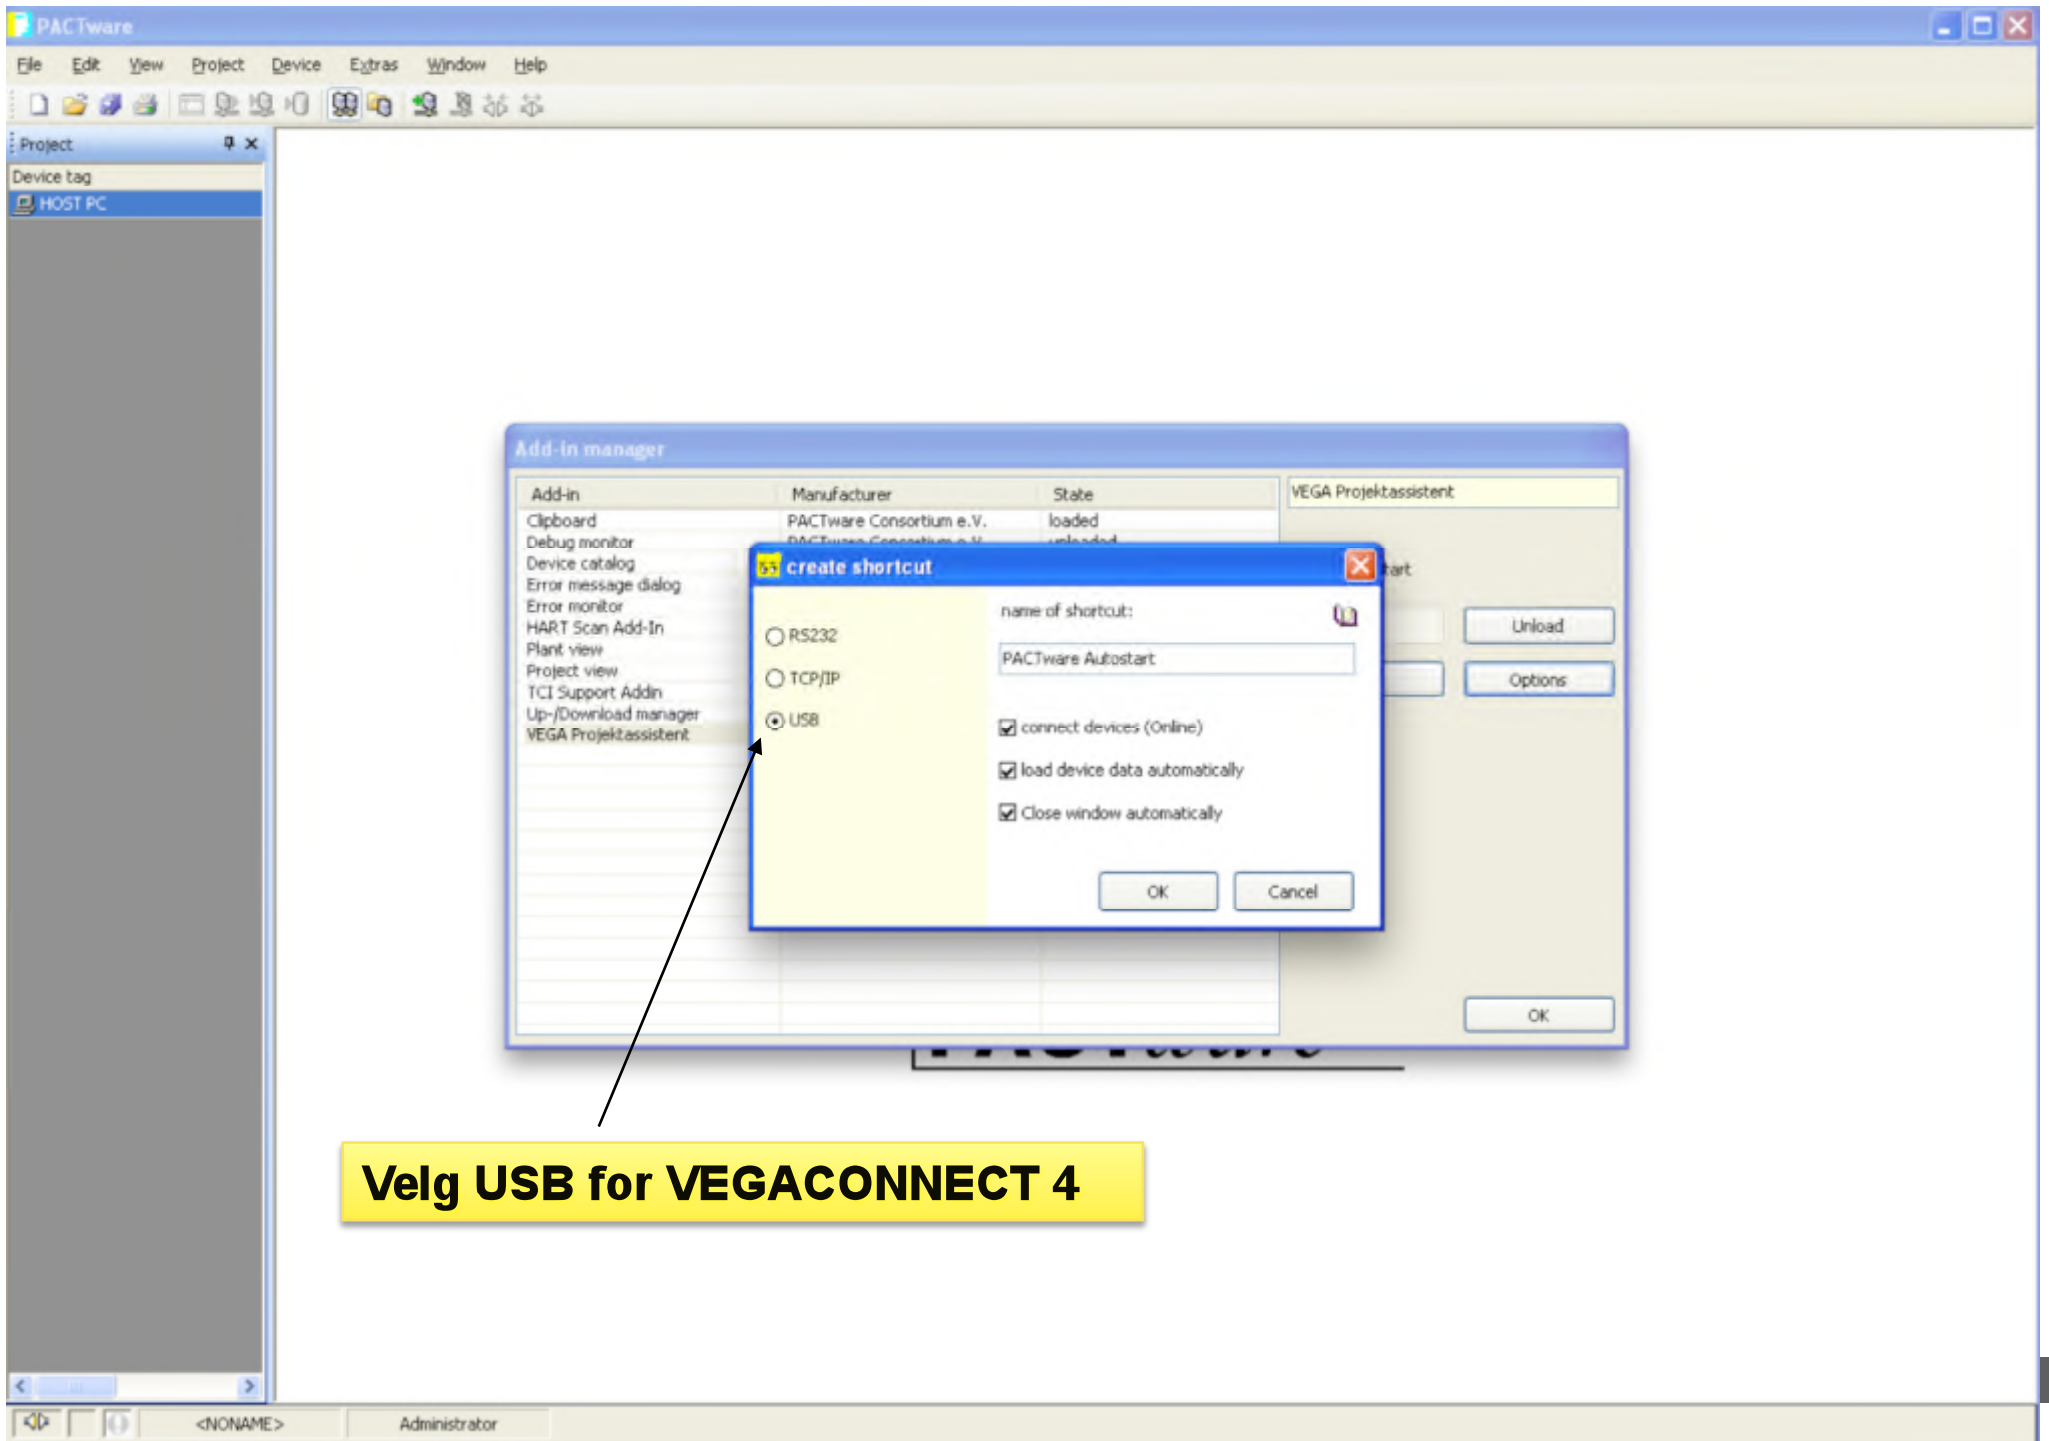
PACTware

File Edit View Project Device Extras Window Help

Project

Device tag

HOST PC

Add-in manager

| Add-in | Manufacturer | State |
|---|---|---|
| Clipboard | PACTware Consortium e.V. | loaded |
| Debug monitor | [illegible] | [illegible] |
| Device catalog | | |
| Error message dialog | | |
| Error monitor | | |
| HART Scan Add-In | | |
| Plant view | | |
| Project view | | |
| TCI Support Addin | | |
| Up-/Download manager | | |
| VEGA Projektassistent | | |

VEGA Projektassistent

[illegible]tart

Unload

Options

OK

create shortcut

RS232

TCP/IP

USB

name of shortcut:

PACTware Autostart

connect devices (Online)

load device data automatically

Close window automatically

OK

Cancel

Velg USB for VEGACONNECT 4

<NONAME>

Administrator